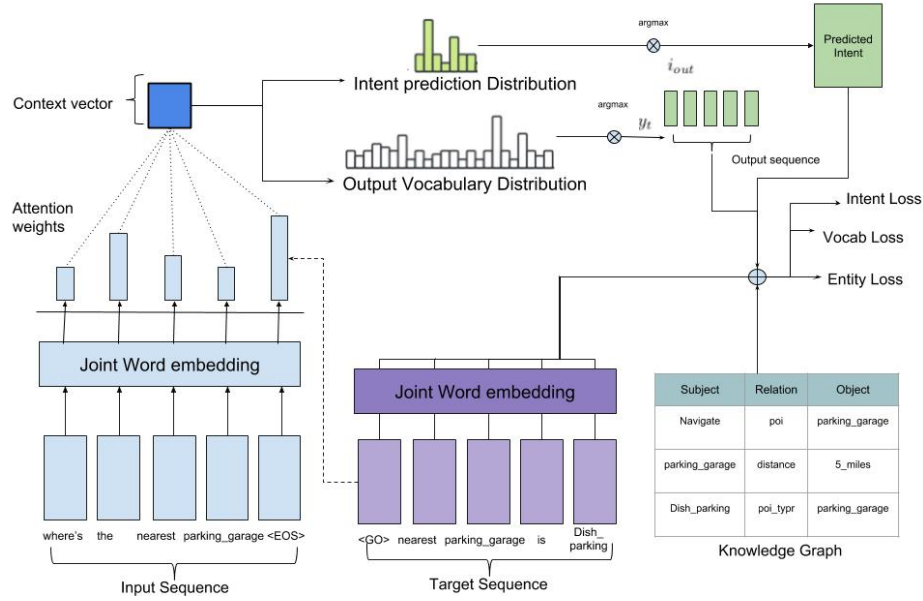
argmax

Predicted Intent

Intent prediction Distribution

$i_{out}$

Context vector

argmax

$y_t$

Output sequence

Output Vocabulary Distribution

Attention weights

Intent Loss

Vocab Loss

Entity Loss

Joint Word embedding

Joint Word embedding

| Subject | Relation | Object |
|---|---|---|
| Navigate | poi | parking_garage |
| parking_garage | distance | 5_miles |
| Dish_parking | poi_typr | parking_garage |

where's the nearest parking_garage <EOS>

Input Sequence

<GO> nearest parking_garage is Dish_parking

Target Sequence

Knowledge Graph